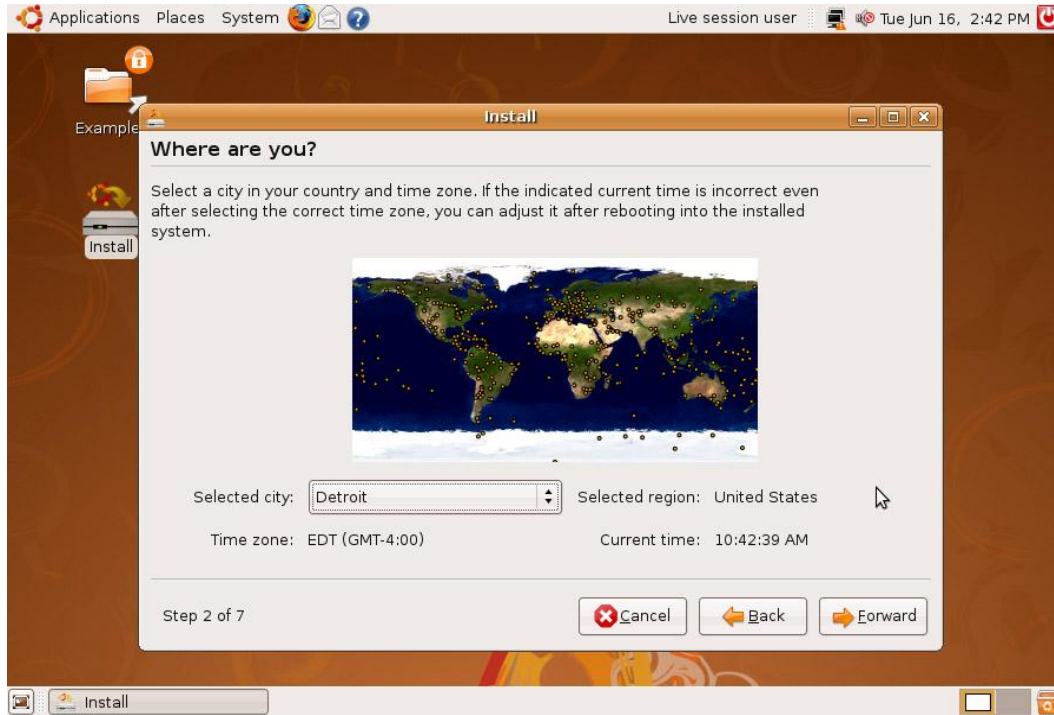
Applications Places System

Live session user

Tue Jun 16, 2:42 PM

Example

Install

Install

Where are you?

Select a city in your country and time zone. If the indicated current time is incorrect even after selecting the correct time zone, you can adjust it after rebooting into the installed system.

Selected city: Detroit

Selected region: United States

Time zone: EDT (GMT-4:00)

Current time: 10:42:39 AM

Step 2 of 7

Cancel

Back

Forward

Install